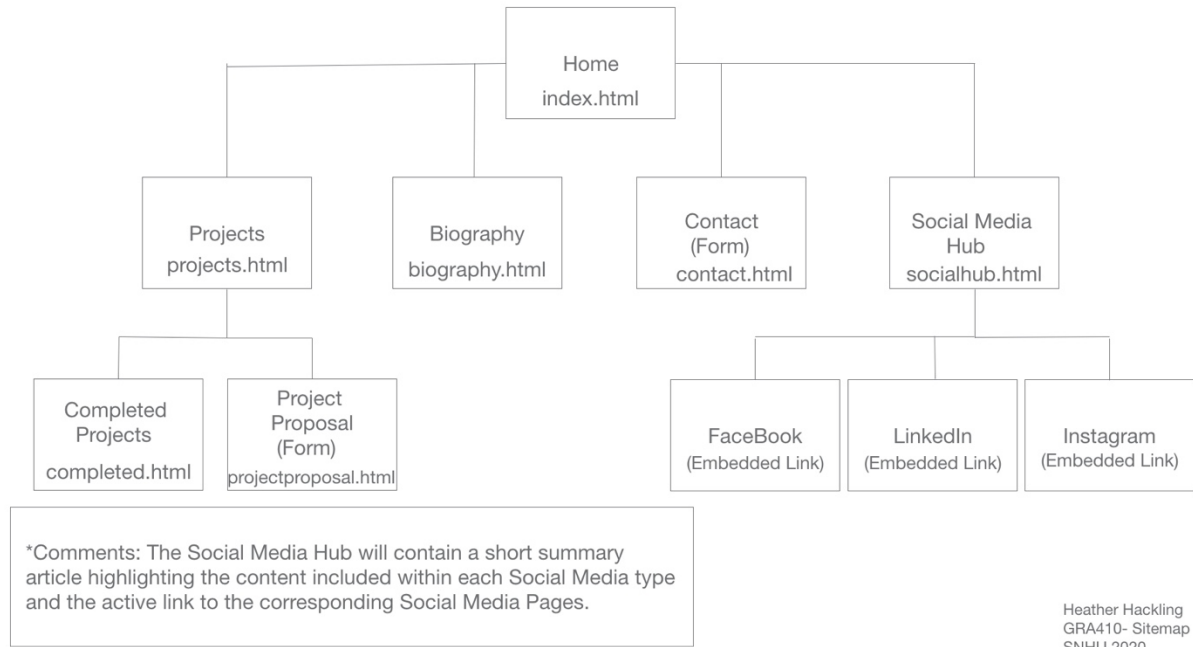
Home
index.html

Projects
projects.html

Biography
biography.html

Contact
(Form)
contact.html

Social Media
Hub
socialhub.html

Completed
Projects
completed.html

Project
Proposal
(Form)
projectproposal.html

FaceBook
(Embedded Link)

LinkedIn
(Embedded Link)

Instagram
(Embedded Link)

*Comments: The Social Media Hub will contain a short summary article highlighting the content included within each Social Media type and the active link to the corresponding Social Media Pages.

Heather Hackling
GRA410- Sitemap
SNHU 2020